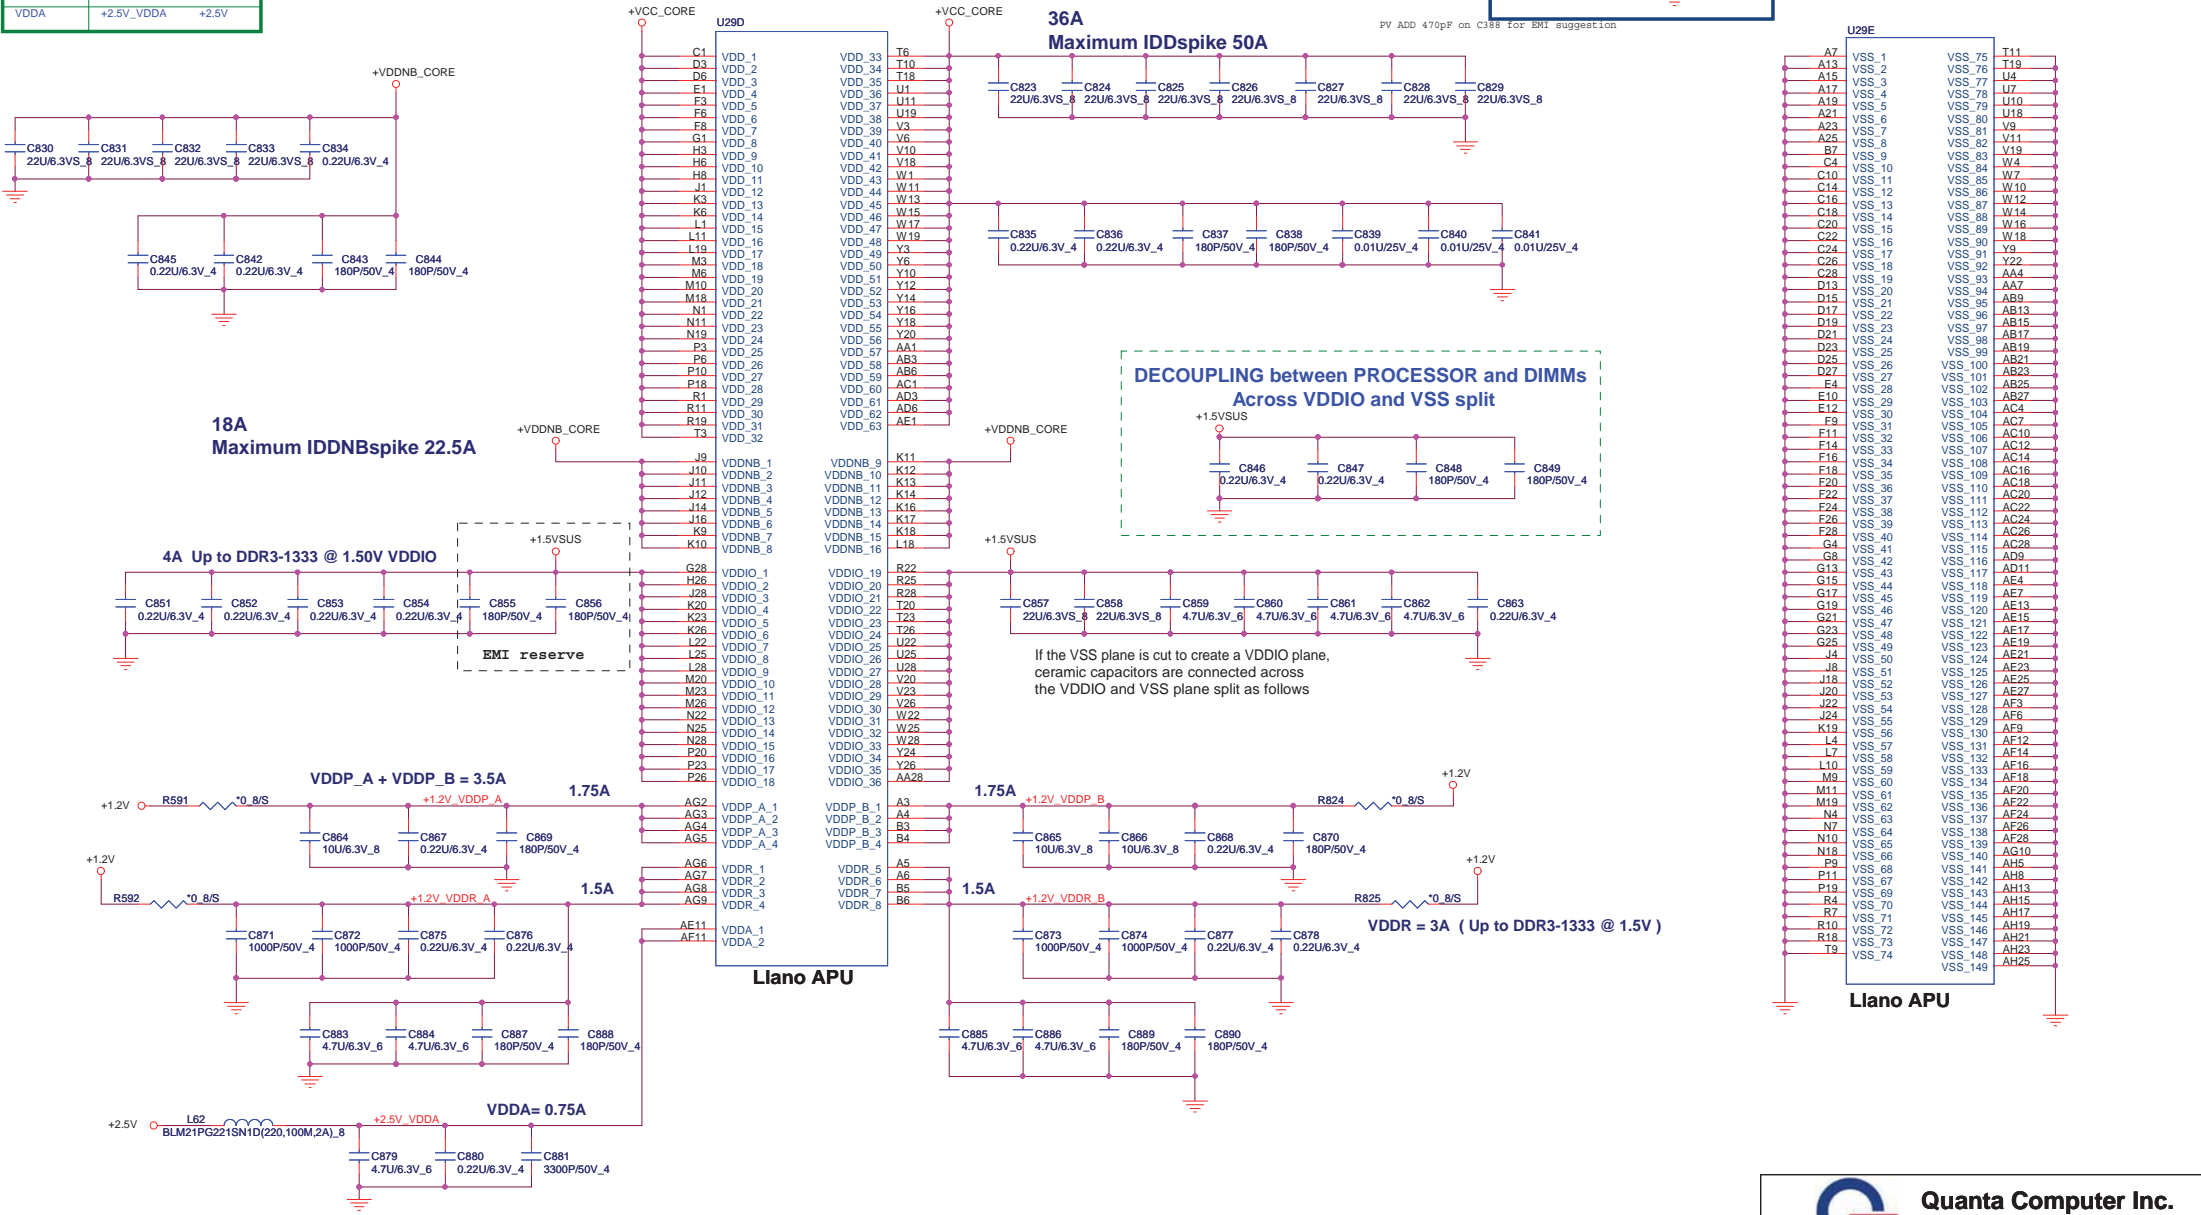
| VDDA | +2.5V_VDDA | +2.5V |
|---|---|---|

+VCC_CORE
U29D
+VCC_CORE
36A
Maximum IDDspike 50A
PV ADD 470pF on C388 for EMI suggestion
U29E

+VDDNB_CORE

C830 22U/6.3VS_8 C831 22U/6.3VS_8 C832 22U/6.3VS_8 C833 22U/6.3VS_8 C834 0.22U/6.3V_4

C845 0.22U/6.3V_4 C842 0.22U/6.3V_4 C843 180P/50V_4 C844 180P/50V_4

C823 22U/6.3VS_8 C824 22U/6.3VS_8 C825 22U/6.3VS_8 C826 22U/6.3VS_8 C827 22U/6.3VS_8 C828 22U/6.3VS_8 C829 22U/6.3VS_8

C835 0.22U/6.3V_4 C836 0.22U/6.3V_4 C837 180P/50V_4 C838 180P/50V_4 C839 0.01U/25V_4 C840 0.01U/25V_4 C841 0.01U/25V_4

VDD_1 ... VDD_32, VDD_33 ... VDD_63

18A
Maximum IDDNBspike 22.5A

+VDDNB_CORE
+VDDNB_CORE

VDDNB_1 ... VDDNB_16

DECOUPLING between PROCESSOR and DIMMs
Across VDDIO and VSS split
+1.5VSUS
C846 0.22U/6.3V_4 C847 0.22U/6.3V_4 C848 180P/50V_4 C849 180P/50V_4

4A Up to DDR3-1333 @ 1.50V VDDIO
+1.5VSUS
+1.5VSUS
C851 0.22U/6.3V_4 C852 0.22U/6.3V_4 C853 0.22U/6.3V_4 C854 0.22U/6.3V_4 C855 180P/50V_4 C856 180P/50V_4
EMI reserve

C857 22U/6.3VS_8 C858 22U/6.3VS_8 C859 4.7U/6.3V_6 C860 4.7U/6.3V_6 C861 4.7U/6.3V_6 C862 4.7U/6.3V_6 C863 0.22U/6.3V_4

If the VSS plane is cut to create a VDDIO plane, ceramic capacitors are connected across the VDDIO and VSS plane split as follows

VDDIO_1 ... VDDIO_36

VDDP_A + VDDP_B = 3.5A
1.75A
1.75A
+1.2V R591 0_8/S +1.2V_VDDP_A
+1.2V_VDDP_B R824 0_8/S +1.2V
C864 10U/6.3V_8 C867 0.22U/6.3V_4 C869 180P/50V_4
C865 10U/6.3V_8 C866 10U/6.3V_8 C868 0.22U/6.3V_4 C870 180P/50V_4
VDDP_A_1 VDDP_A_2 VDDP_A_3 VDDP_A_4 VDDP_B_1 VDDP_B_2 VDDP_B_3 VDDP_B_4

+1.2V
R592 0_8/S +1.2V_VDDR_A
1.5A
1.5A
+1.2V_VDDR_B R825 0_8/S +1.2V
VDDR_1 VDDR_2 VDDR_3 VDDR_4 VDDR_5 VDDR_6 VDDR_7 VDDR_8
VDDR = 3A ( Up to DDR3-1333 @ 1.5V )
C871 1000P/50V_4 C872 1000P/50V_4 C875 0.22U/6.3V_4 C876 0.22U/6.3V_4
C873 1000P/50V_4 C874 1000P/50V_4 C877 0.22U/6.3V_4 C878 0.22U/6.3V_4
VDDA_1 VDDA_2
Llano APU
C883 4.7U/6.3V_6 C884 4.7U/6.3V_6 C887 180P/50V_4 C888 180P/50V_4
C885 4.7U/6.3V_6 C886 4.7U/6.3V_6 C889 180P/50V_4 C890 180P/50V_4

VDDA= 0.75A
+2.5V L62 BLM21PG221SN1D(220,100M,2A)_8 +2.5V_VDDA
C879 4.7U/6.3V_6 C880 0.22U/6.3V_4 C881 3300P/50V_4

VSS_1 ... VSS_149
Llano APU

Quanta Computer Inc.